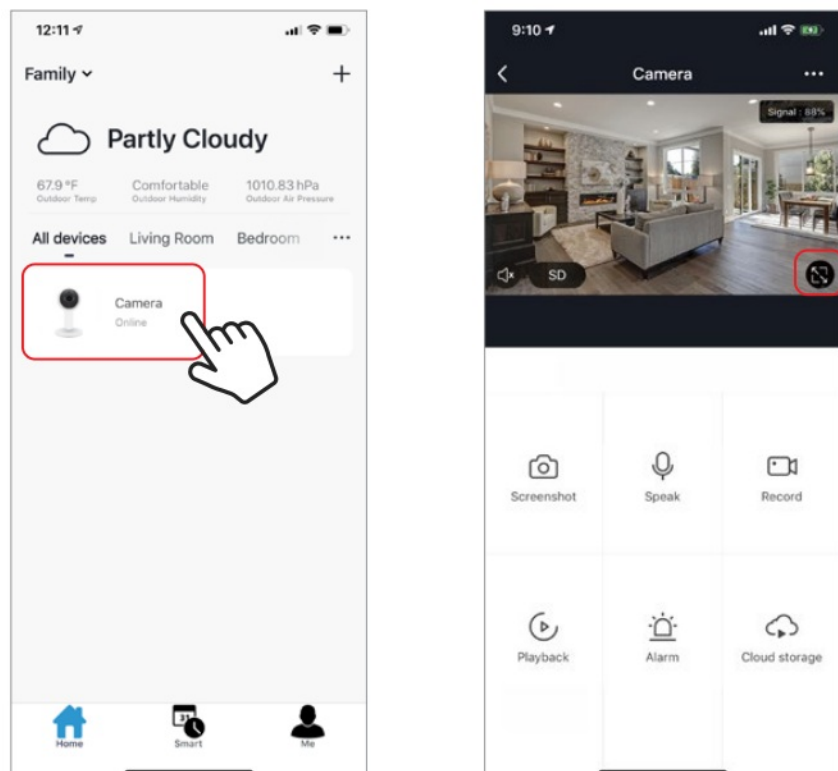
12:11

Family

+

Partly Cloudy

67.9 °F
Outdoor Temp

Comfortable
Outdoor Humidity

1010.83 hPa
Outdoor Air Pressure

All devices Living Room Bedroom ···

Camera
Online

Home Smart Me

9:10

Camera

···

Signal : 68%

SD

Screenshot

Speak

Record

Playback

Alarm

Cloud storage